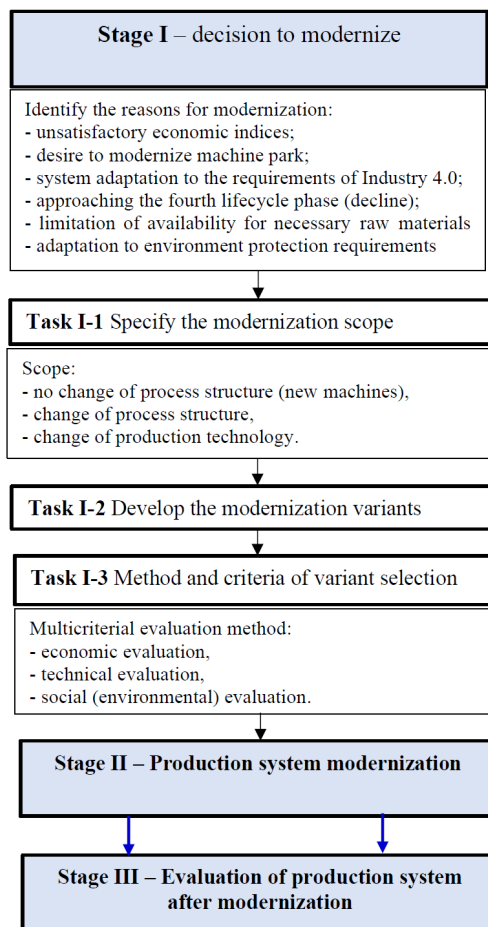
**Stage I** – decision to modernize

Identify the reasons for modernization:
- unsatisfactory economic indices;
- desire to modernize machine park;
- system adaptation to the requirements of Industry 4.0;
- approaching the fourth lifecycle phase (decline);
- limitation of availability for necessary raw materials
- adaptation to environment protection requirements

**Task I-1** Specify the modernization scope

Scope:
- no change of process structure (new machines),
- change of process structure,
- change of production technology.

**Task I-2** Develop the modernization variants

**Task I-3** Method and criteria of variant selection

Multicriterial evaluation method:
- economic evaluation,
- technical evaluation,
- social (environmental) evaluation.

**Stage II – Production system modernization**

**Stage III – Evaluation of production system after modernization**